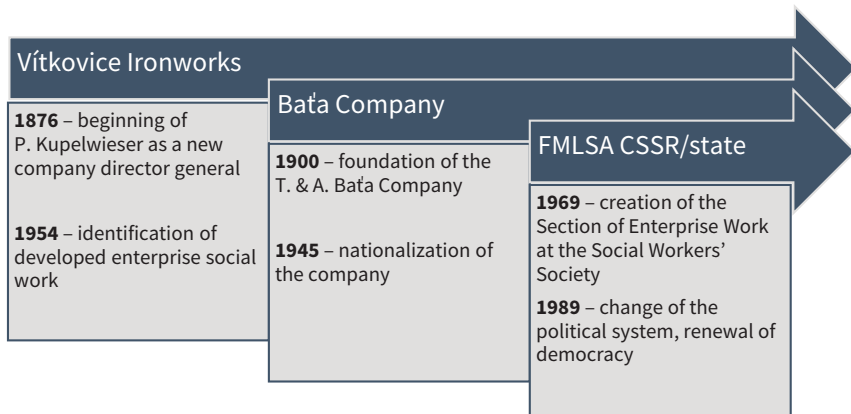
Vítkovice Ironworks

**1876** – beginning of P. Kupelwieser as a new company director general

**1954** – identification of developed enterprise social work

Baťa Company

**1900** – foundation of the T. & A. Baťa Company

**1945** – nationalization of the company

FMLSA CSSR/state

**1969** – creation of the Section of Enterprise Work at the Social Workers' Society

**1989** – change of the political system, renewal of democracy